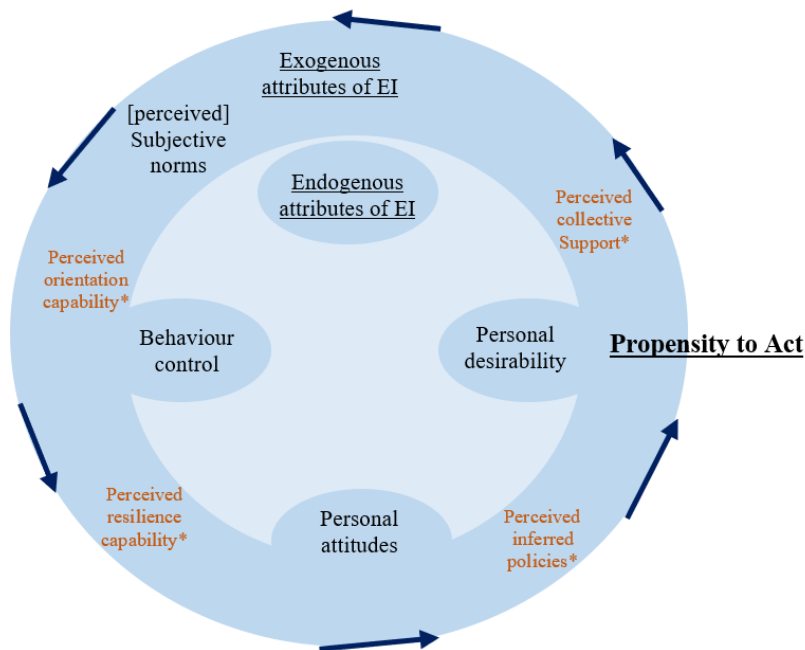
Exogenous attributes of EI

[perceived] Subjective norms

Endogenous attributes of EI

Perceived collective Support*

Perceived orientation capability*

Behaviour control

Personal desirability

Propensity to Act

Perceived resilience capability*

Personal attitudes

Perceived inferred policies*